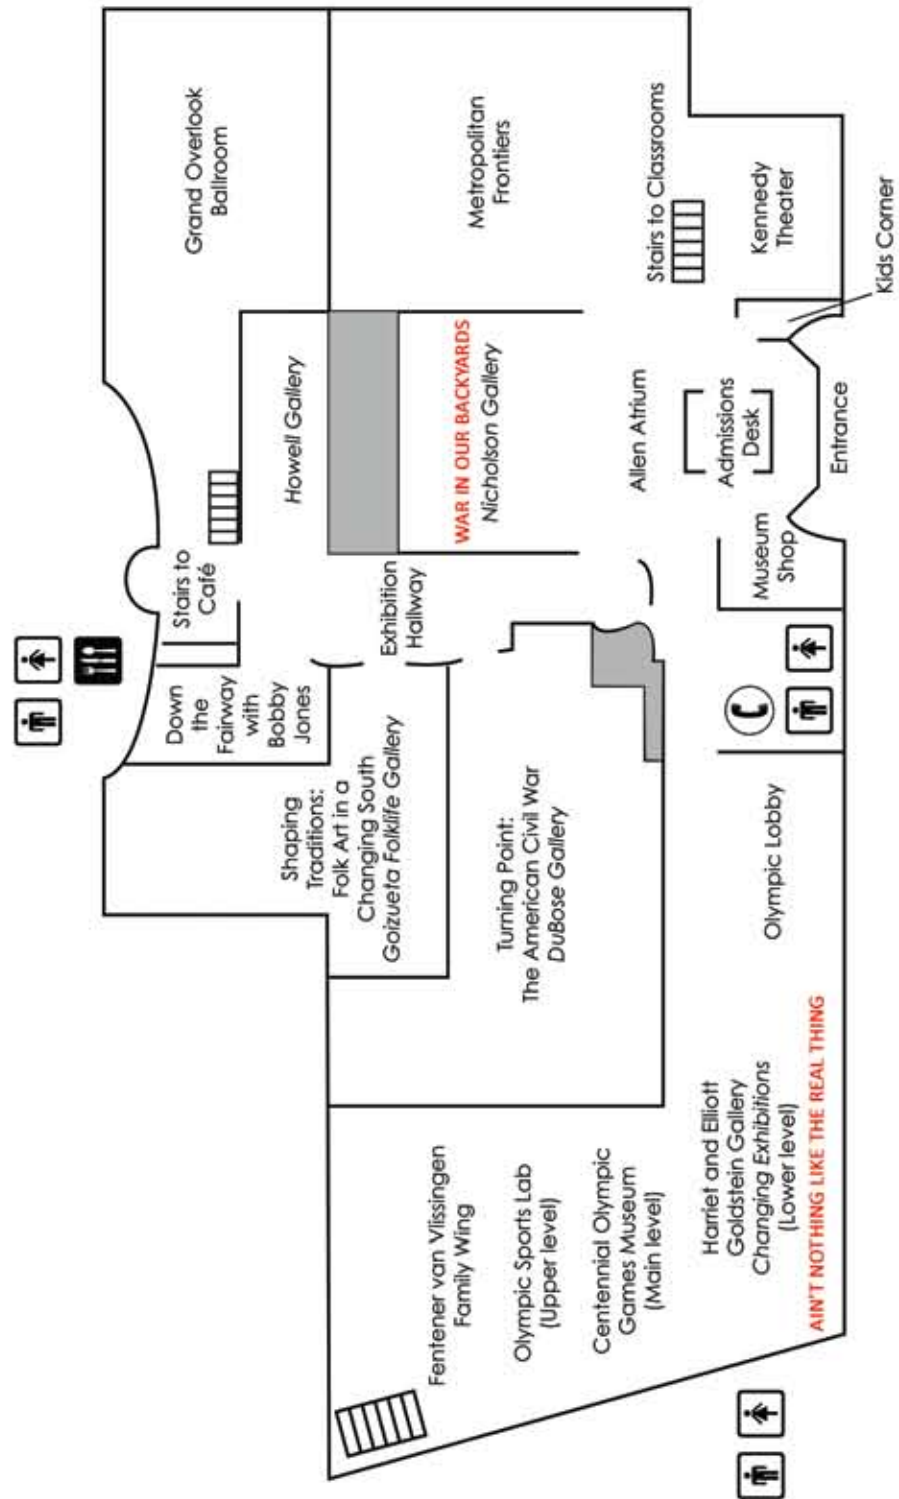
Grand Overlook Ballroom

Metropolitan Frontiers

Stairs to Classrooms

Kennedy Theater

Kids Corner

Howell Gallery

WAR IN OUR BACKYARDS
Nicholson Gallery

Allen Atrium

Admissions Desk

Entrance

Museum Shop

Stairs to Café

Exhibition Hallway

Down the Fairway with Bobby Jones

Shaping Traditions: Folk Art in a Changing South
Goizueta Folklife Gallery

Turning Point: The American Civil War
DuBose Gallery

Olympic Lobby

Fentener van Vlissingen Family Wing

Olympic Sports Lab (Upper level)

Centennial Olympic Games Museum (Main level)

Harriet and Elliott Goldstein Gallery
Changing Exhibitions
(Lower level)
AIN'T NOTHING LIKE THE REAL THING